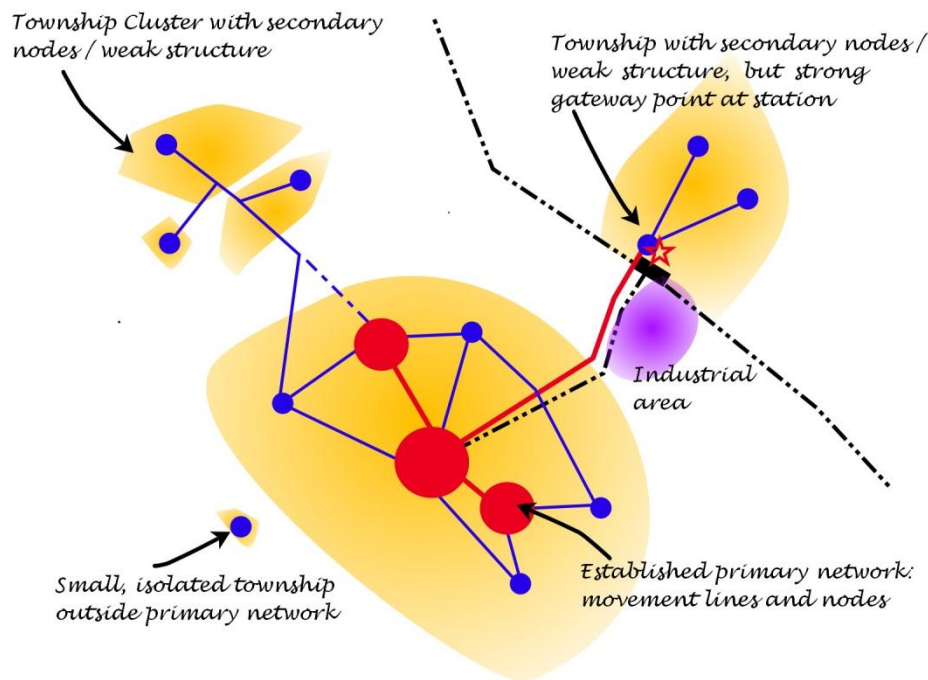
Township Cluster with secondary nodes / weak structure

Township with secondary nodes / weak structure, but strong gateway point at station

Industrial area

Small, isolated township outside primary network

Established primary network: movement lines and nodes